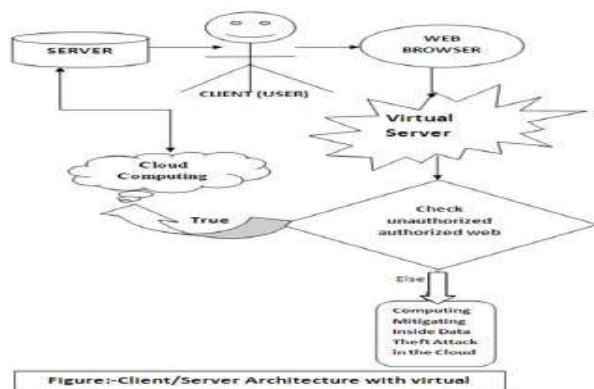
SERVER

CLIENT (USER)

WEB BROWSER

Virtual Server

Cloud Computing

True

Check unauthorized authorized web

Else

Computing Mitigating Inside Data Theft Attack in the Cloud

Figure:-Client/Server Architecture with virtual